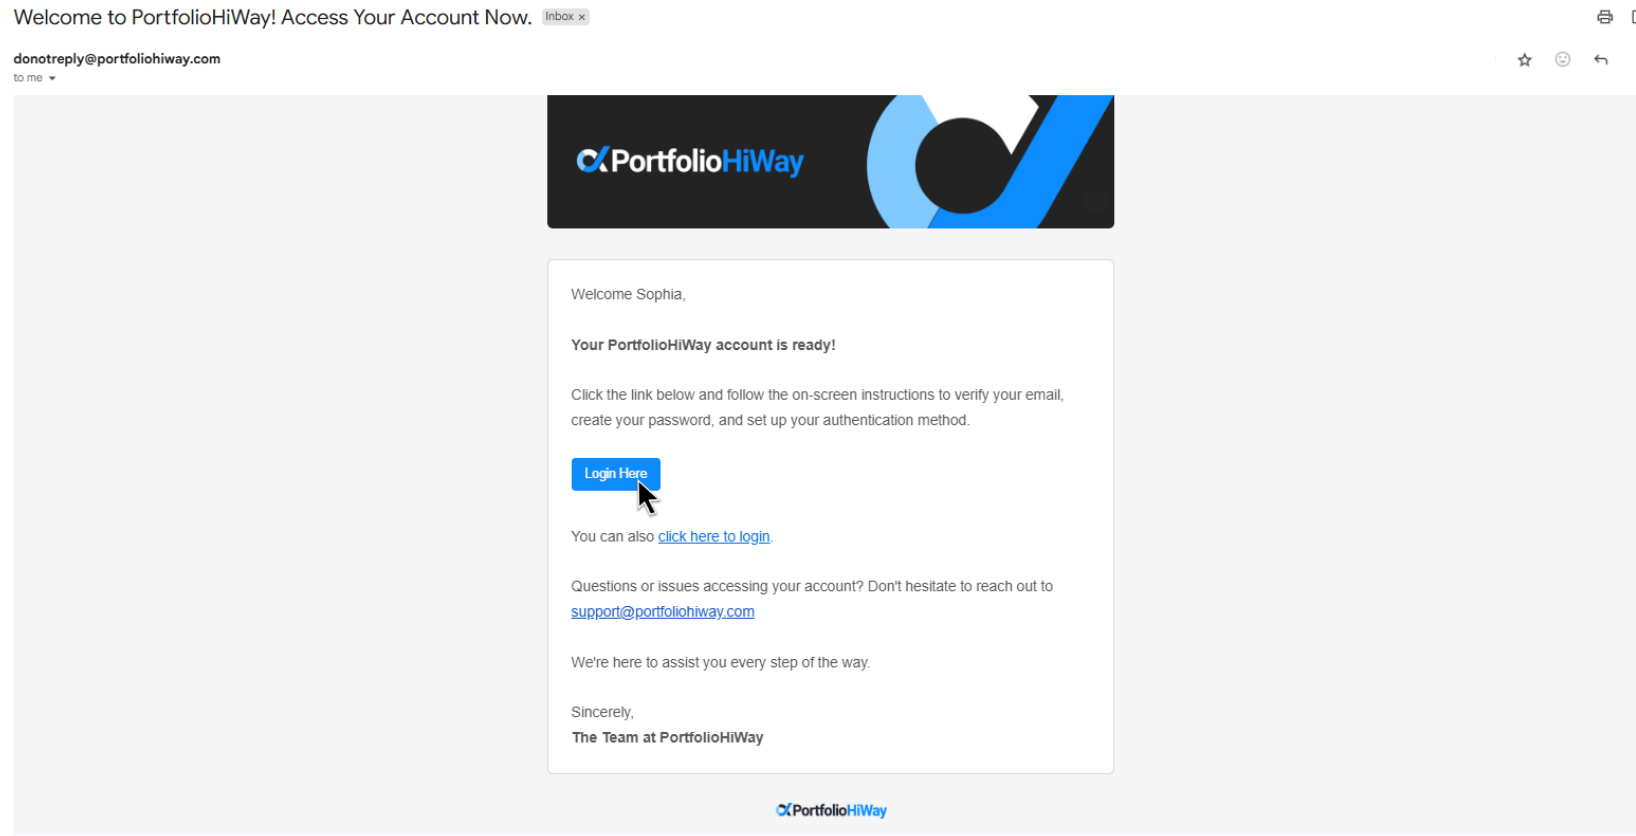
Welcome to PortfolioHiWay! Access Your Account Now. Inbox ×

donotreply@portfoliohiway.com
to me

PortfolioHiWay

Welcome Sophia,

**Your PortfolioHiWay account is ready!**

Click the link below and follow the on-screen instructions to verify your email, create your password, and set up your authentication method.

Login Here

You can also click here to login.

Questions or issues accessing your account? Don't hesitate to reach out to support@portfoliohiway.com

We're here to assist you every step of the way.

Sincerely,
**The Team at PortfolioHiWay**

PortfolioHiWay